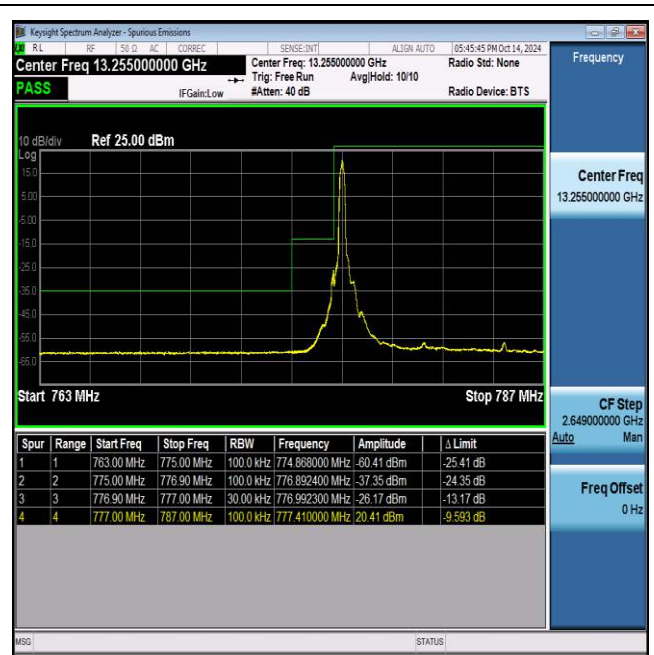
Keysight Spectrum Analyzer - Spurious Emissions

RL RF 50 Ω AC CORREC SENSE:INT ALIGN AUTO 05:45:45 PM Oct 14, 2024

Center Freq 13.255000000 GHz

Center Freq: 13.255000000 GHz
Trig: Free Run Avg|Hold: 10/10
#Atten: 40 dB

Radio Std: None

Radio Device: BTS

PASS

IFGain:Low

Frequency

10 dB/div Ref 25.00 dBm
Log
15.0
5.00
-5.00
-15.0
-25.0
-35.0
-45.0
-55.0
-65.0

Start 763 MHz Stop 787 MHz

Center Freq
13.255000000 GHz

CF Step
2.649000000 GHz
Auto Man

Freq Offset
0 Hz

| Spur | Range | Start Freq | Stop Freq | RBW | Frequency | Amplitude | Δ Limit |
|---|---|---|---|---|---|---|---|
| 1 | 1 | 763.00 MHz | 775.00 MHz | 100.0 kHz | 774.868000 MHz | -60.41 dBm | -25.41 dB |
| 2 | 2 | 775.00 MHz | 776.90 MHz | 100.0 kHz | 776.892400 MHz | -37.35 dBm | -24.35 dB |
| 3 | 3 | 776.90 MHz | 777.00 MHz | 30.00 kHz | 776.992300 MHz | -26.17 dBm | -13.17 dB |
| 4 | 4 | 777.00 MHz | 787.00 MHz | 100.0 kHz | 777.410000 MHz | 20.41 dBm | -9.593 dB |

MSG STATUS